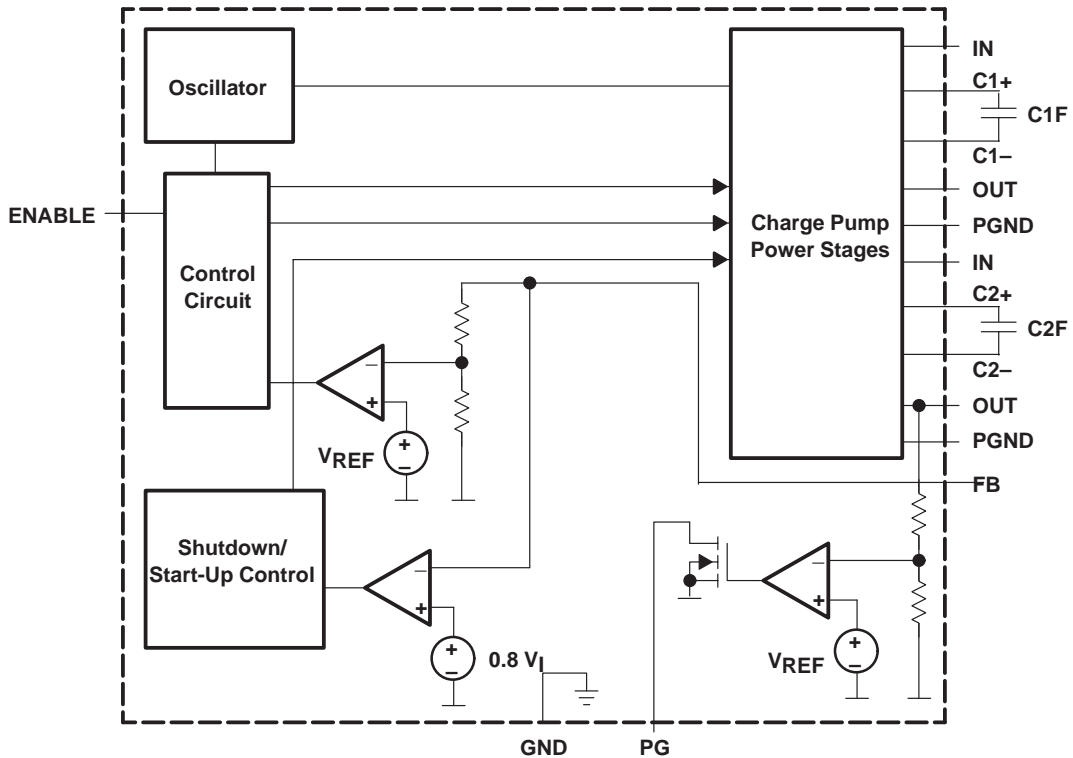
Oscillator

IN
C1+
C1F
C1–
OUT
PGND
IN
C2+
C2F
C2–
OUT
PGND
FB

ENABLE

Control Circuit

Charge Pump Power Stages

–
+
$V_{REF}$
+
–

Shutdown/ Start-Up Control

–
+
+
–
0.8 $V_I$

–
+
$V_{REF}$
+
–

GND
PG